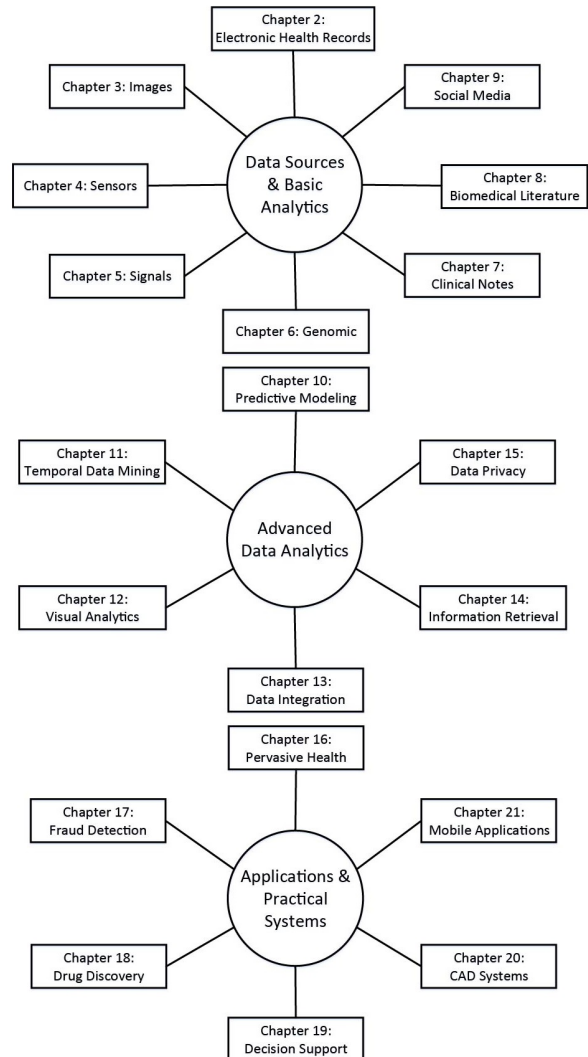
Chapter 2: Electronic Health Records

Chapter 3: Images

Chapter 9: Social Media

Data Sources & Basic Analytics

Chapter 4: Sensors

Chapter 8: Biomedical Literature

Chapter 5: Signals

Chapter 7: Clinical Notes

Chapter 6: Genomic

Chapter 10: Predictive Modeling

Chapter 11: Temporal Data Mining

Chapter 15: Data Privacy

Advanced Data Analytics

Chapter 12: Visual Analytics

Chapter 14: Information Retrieval

Chapter 13: Data Integration

Chapter 16: Pervasive Health

Chapter 17: Fraud Detection

Chapter 21: Mobile Applications

Applications & Practical Systems

Chapter 18: Drug Discovery

Chapter 20: CAD Systems

Chapter 19: Decision Support